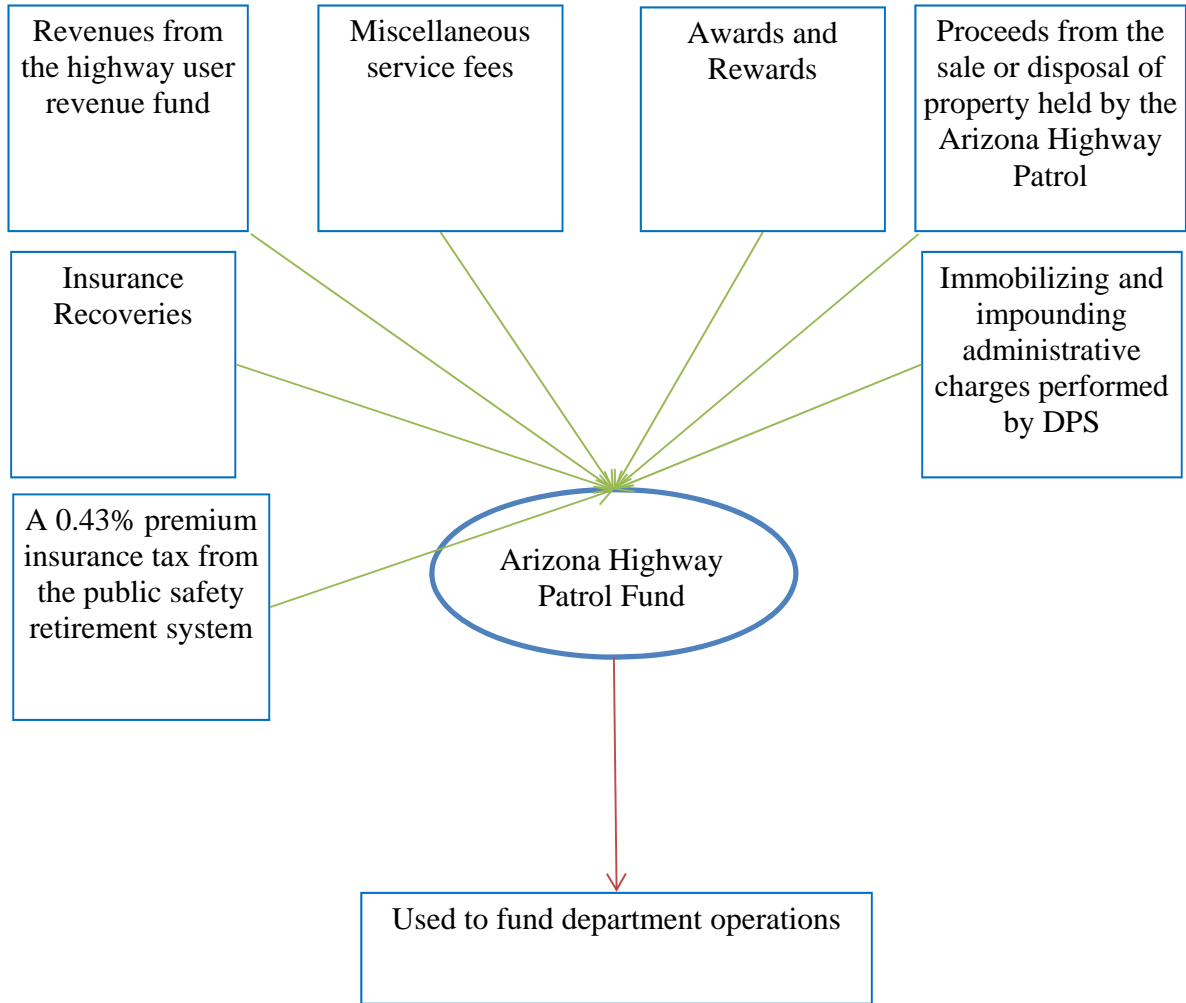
Revenues from the highway user revenue fund

Miscellaneous service fees

Awards and Rewards

Proceeds from the sale or disposal of property held by the Arizona Highway Patrol

Insurance Recoveries

Immobilizing and impounding administrative charges performed by DPS

A 0.43% premium insurance tax from the public safety retirement system

Arizona Highway Patrol Fund

Used to fund department operations